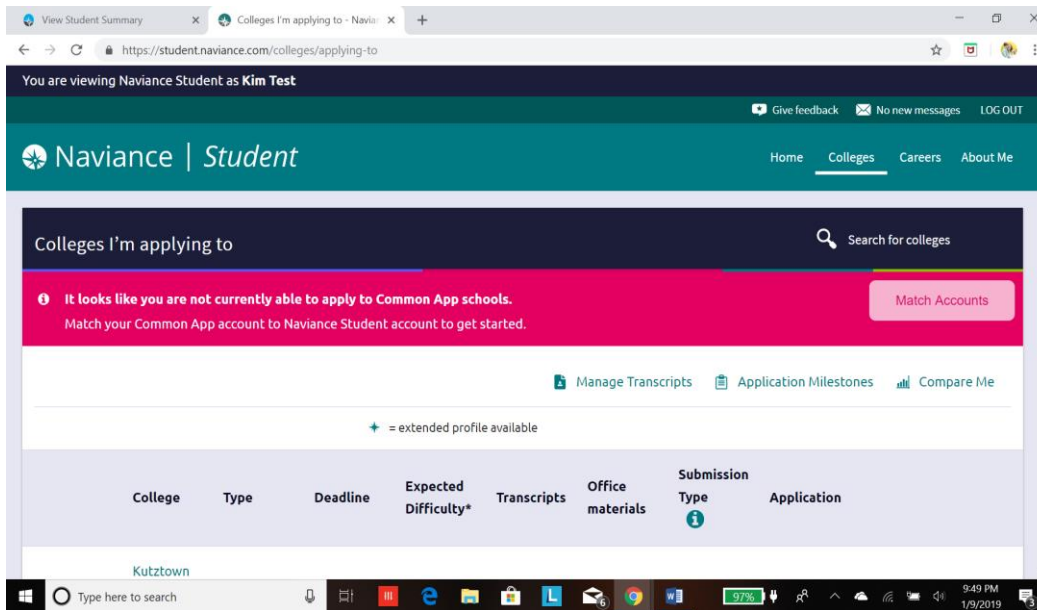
View Student Summary

Colleges I'm applying to - Navia

https://student.naviance.com/colleges/applying-to

You are viewing Naviance Student as **Kim Test**

Give feedback No new messages LOG OUT

Naviance | *Student*

Home Colleges Careers About Me

Colleges I'm applying to

Search for colleges

**It looks like you are not currently able to apply to Common App schools.**
Match your Common App account to Naviance Student account to get started.

Match Accounts

Manage Transcripts Application Milestones Compare Me

= extended profile available

| College | Type | Deadline | Expected Difficulty* | Transcripts | Office materials | Submission Type | Application |
|---|---|---|---|---|---|---|---|
| Kutztown | | | | | | | |

Type here to search

97%

9:49 PM
1/9/2019